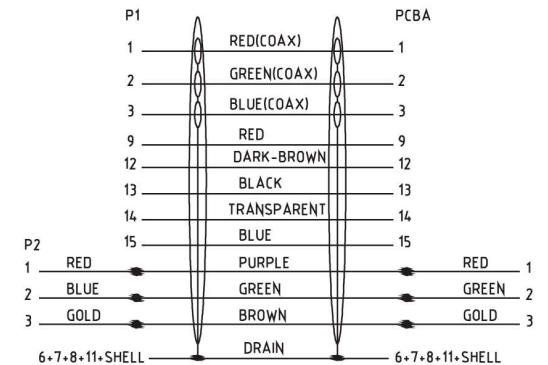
P1

PCBA

1 RED(COAX) 1

2 GREEN(COAX) 2

3 BLUE(COAX) 3

9 RED 9

12 DARK-BROWN 12

13 BLACK 13

14 TRANSPARENT 14

15 BLUE 15

P2

1 RED PURPLE RED 1

2 BLUE GREEN GREEN 2

3 GOLD BROWN GOLD 3

6+7+8+11+SHELL DRAIN 6+7+8+11+SHELL